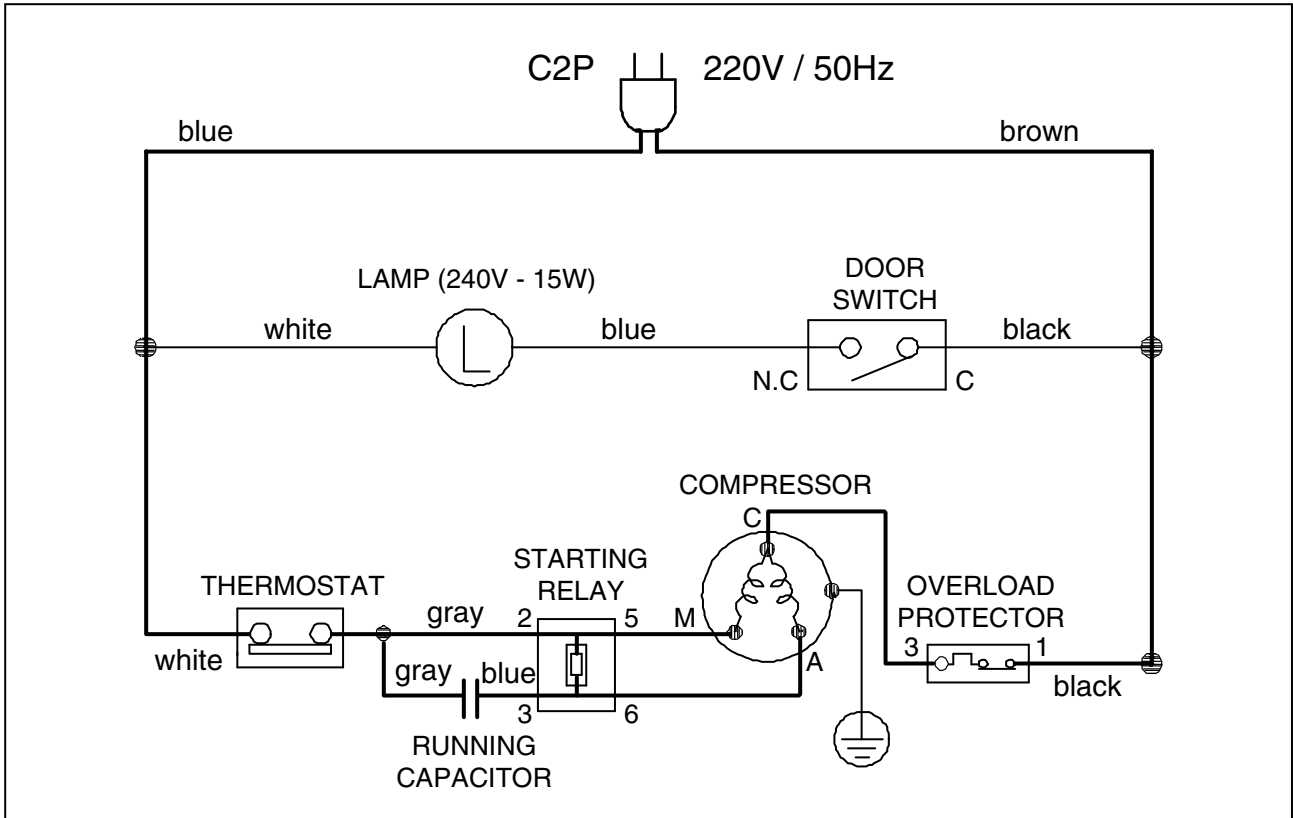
C2P 220V / 50Hz

blue

brown

LAMP (240V - 15W)

DOOR SWITCH

white

blue

black

N.C

C

COMPRESSOR

C

STARTING RELAY

THERMOSTAT

OVERLOAD PROTECTOR

gray

2

5

M

3

1

white

gray

blue

A

black

3

6

RUNNING CAPACITOR